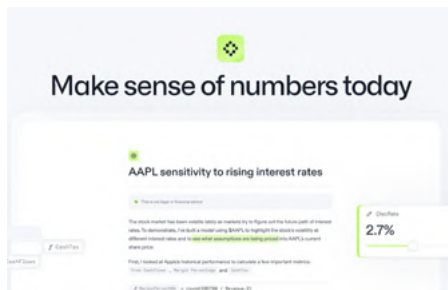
Make sense of numbers today

AAPL sensitivity to rising interest rates

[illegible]

The stock market has been volatile lately as markets try to figure out the future path of interest rates. To demonstrate, I've built a model using $AAPL to highlight the stock's volatility at different interest rates and to see what assumptions are being priced into AAPL's current share price.

First, I looked at Apple's historical performance to calculate a few important metrics. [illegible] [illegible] and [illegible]

Disc Rate
2.7%

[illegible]
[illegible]